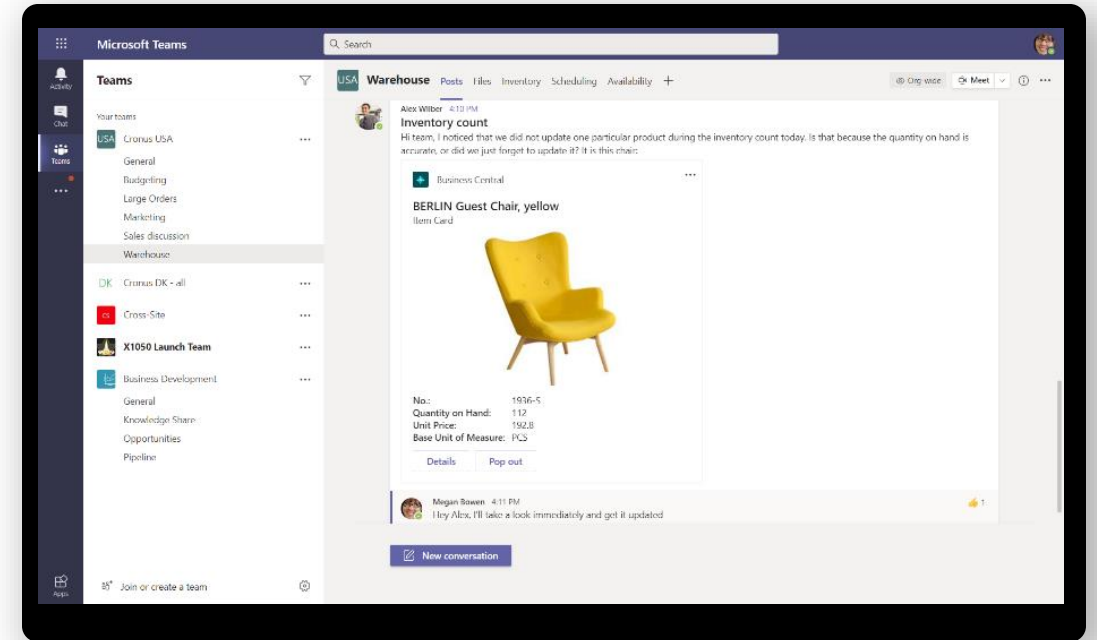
Microsoft Teams

Search

Activity

Chat

Teams

...

Apps

Teams

Your teams

USA Cronus USA ...

General

Budgeting

Large Orders

Marketing

Sales discussion

Warehouse

DK Cronus DK - all ...

CS Cross-Site ...

X1050 Launch Team ...

Business Development ...

General

Knowledge Share

Opportunities

Pipeline

Join or create a team

USA Warehouse Posts Files Inventory Scheduling Availability +

Org wide Meet

Alex Wilber 4:10 PM

Inventory count

Hi team, I noticed that we did not update one particular product during the inventory count today. Is that because the quantity on hand is accurate, or did we just forget to update it? It is this chair:

Business Central ...

BERLIN Guest Chair, yellow

Item Card

No.: 1936-S

Quantity on Hand: 112

Unit Price: 192.8

Base Unit of Measure: PCS

Details Pop out

Megan Bowen 4:11 PM

Hey Alex, I'll take a look immediately and get it updated

1

New conversation